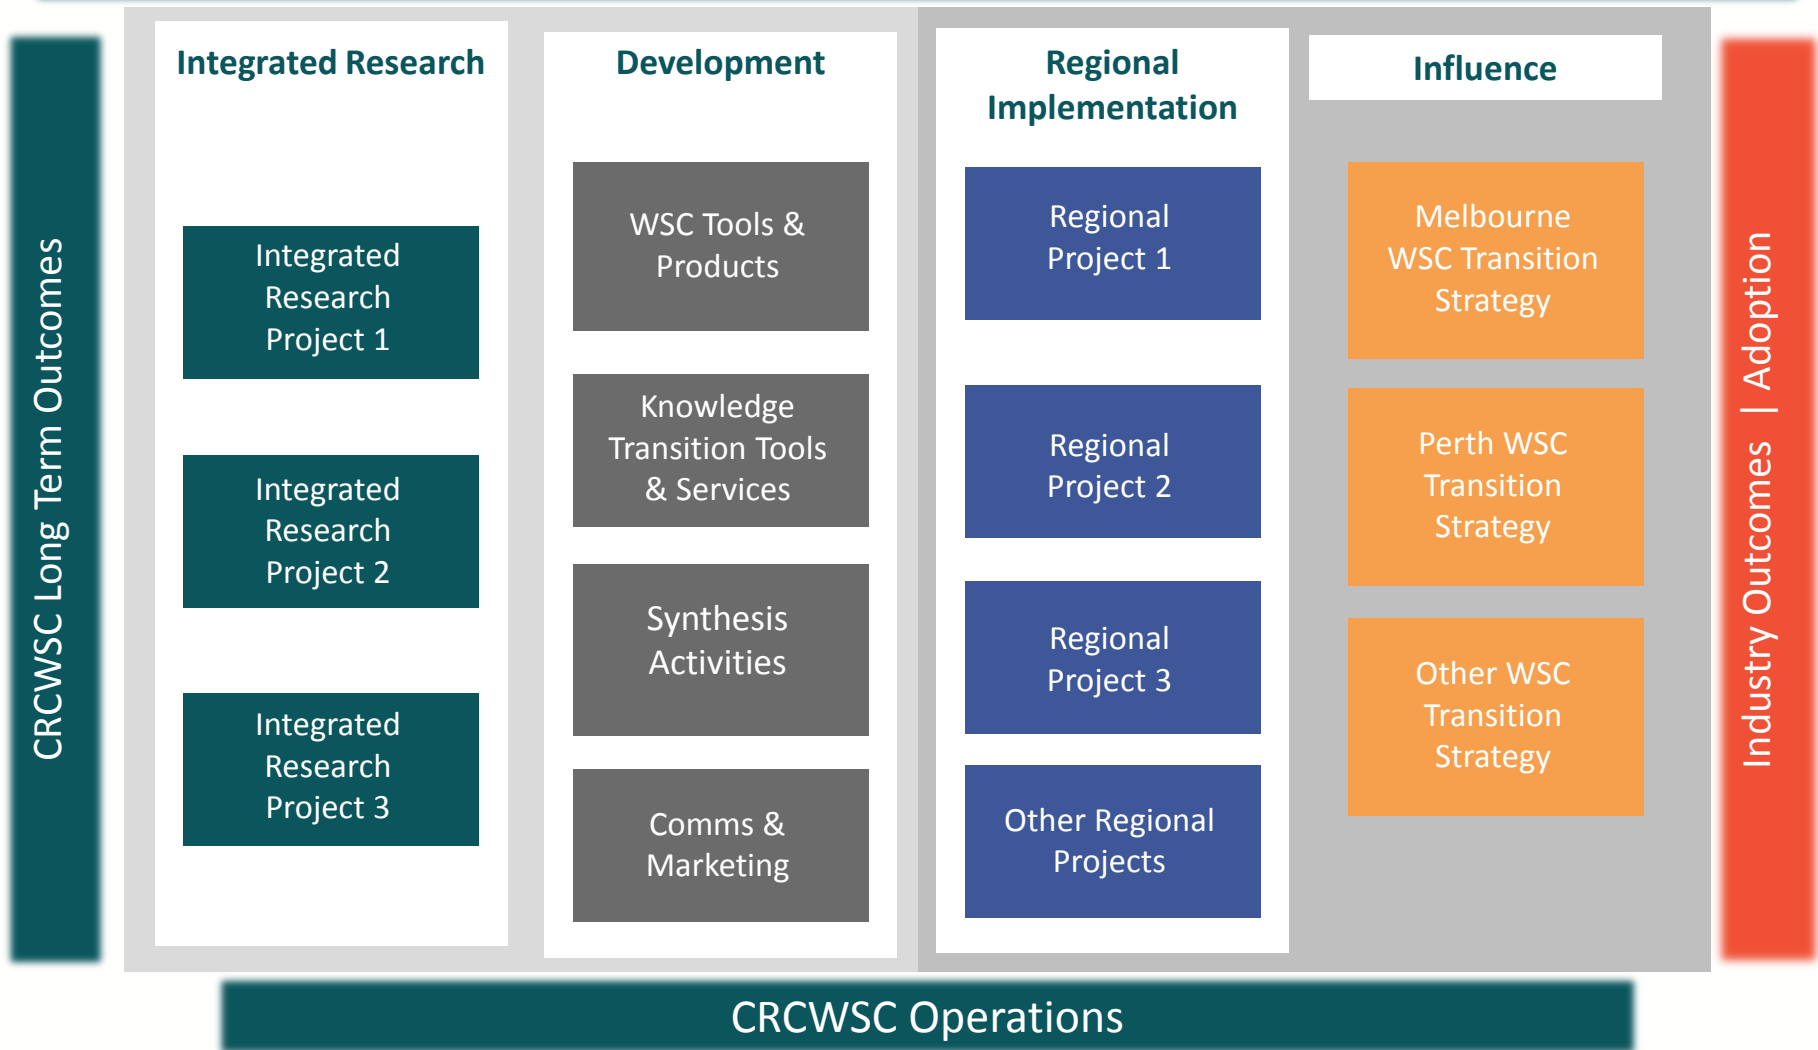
CRCWSC Long Term Outcomes

Integrated Research

Integrated Research Project 1

Integrated Research Project 2

Integrated Research Project 3

Development

WSC Tools & Products

Knowledge Transition Tools & Services

Synthesis Activities

Comms & Marketing

Regional Implementation

Regional Project 1

Regional Project 2

Regional Project 3

Other Regional Projects

Influence

Melbourne WSC Transition Strategy

Perth WSC Transition Strategy

Other WSC Transition Strategy

Industry Outcomes | Adoption

CRCWSC Operations